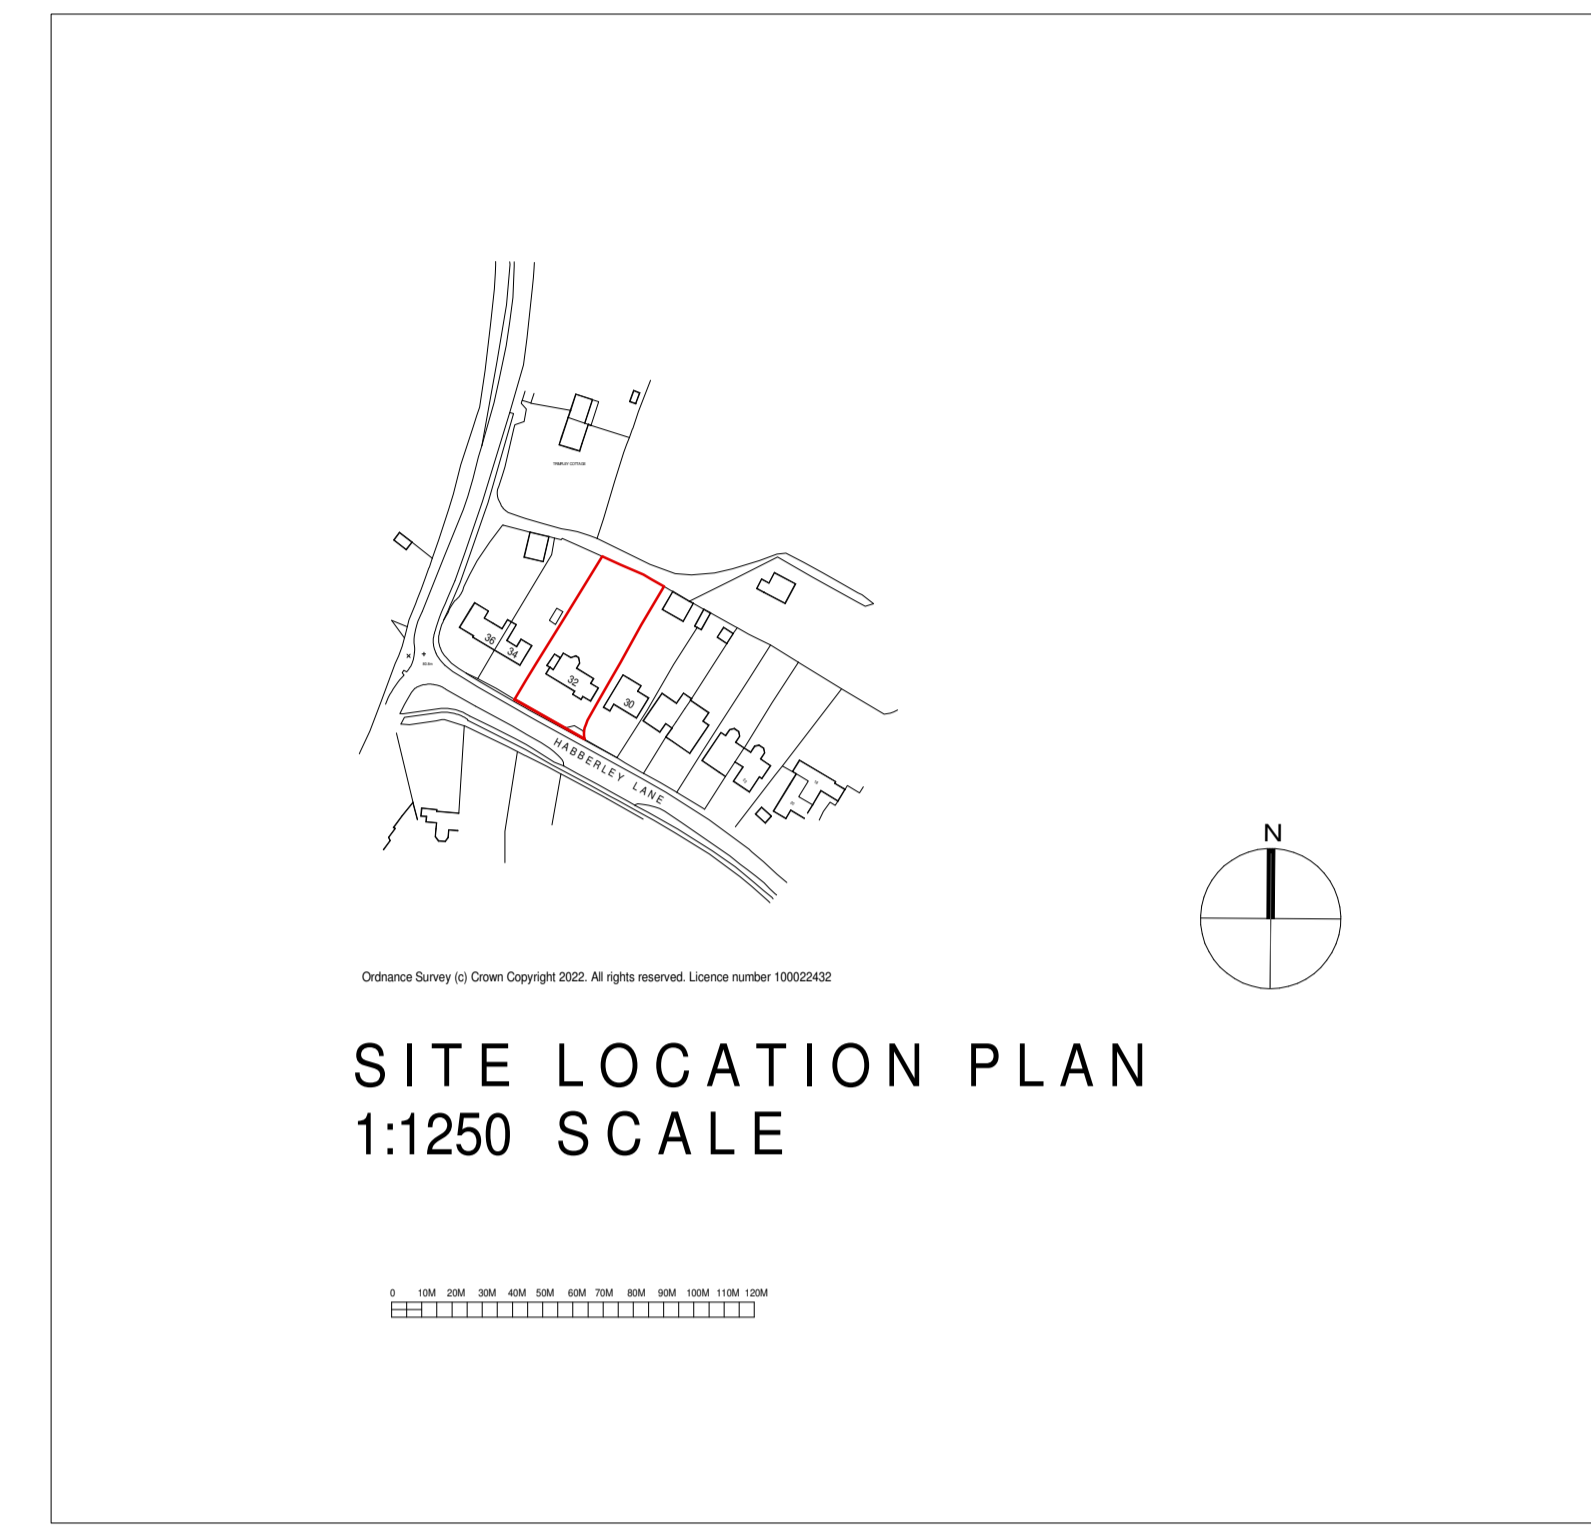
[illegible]

36
34
32
30

HABBERLEY LANE

Ordnance Survey (c) Crown Copyright 2022. All rights reserved. Licence number 100022432

N

SITE LOCATION PLAN
1:1250 SCALE

0 10M 20M 30M 40M 50M 60M 70M 80M 90M 100M 110M 120M